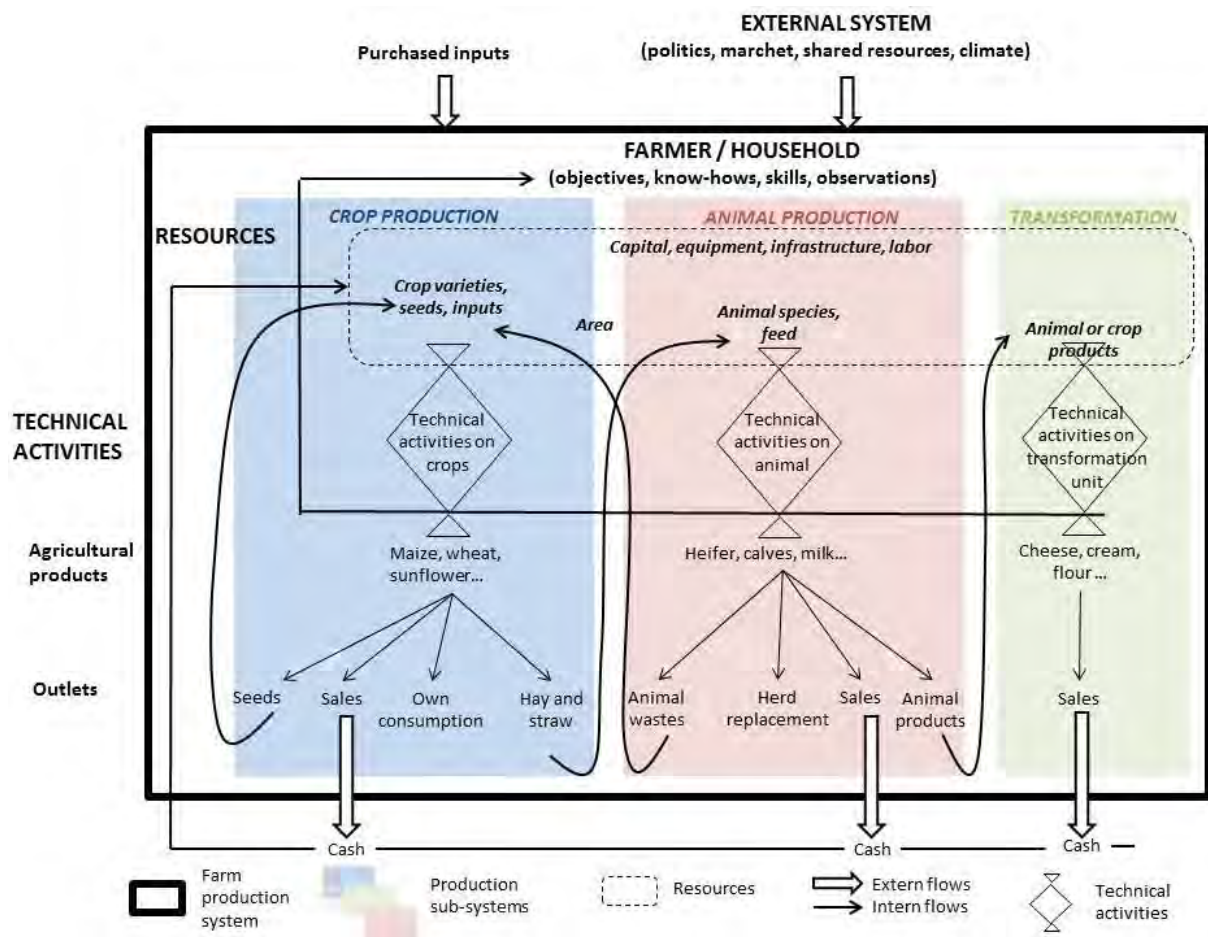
EXTERNAL SYSTEM
(politics, marchet, shared resources, climate)

Purchased inputs

FARMER / HOUSEHOLD
(objectives, know-hows, skills, observations)

CROP PRODUCTION

ANIMAL PRODUCTION

TRANSFORMATION

RESOURCES

Capital, equipment, infrastructure, labor

Crop varieties, seeds, inputs

Area

Animal species, feed

Animal or crop products

TECHNICAL ACTIVITIES

Technical activities on crops

Technical activities on animal

Technical activities on transformation unit

Agricultural products

Maize, wheat, sunflower...

Heifer, calves, milk...

Cheese, cream, flour ...

Outlets

Seeds

Sales

Own consumption

Hay and straw

Animal wastes

Herd replacement

Sales

Animal products

Sales

Cash

Cash

Cash

Farm production system

Production sub-systems

Resources

Extern flows

Intern flows

Technical activities